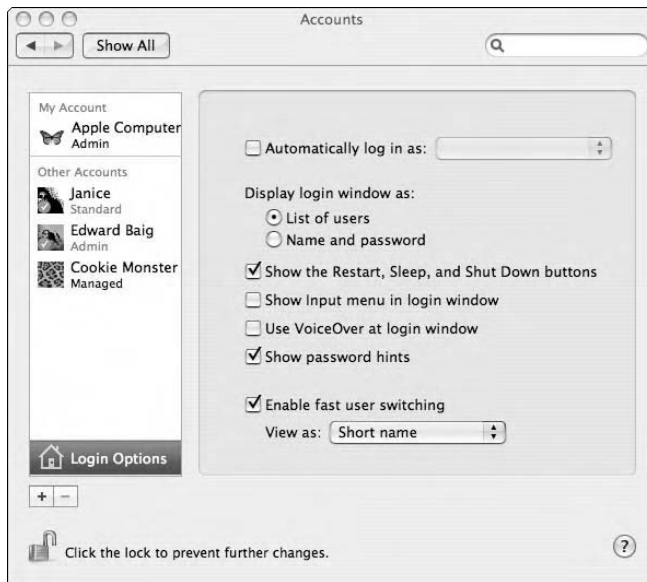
Accounts

Show All

My Account
Apple Computer
Admin

Other Accounts
Janice
Standard
Edward Baig
Admin
Cookie Monster
Managed

Login Options

+ −

Automatically log in as:

Display login window as:
List of users
Name and password

Show the Restart, Sleep, and Shut Down buttons
Show Input menu in login window
Use VoiceOver at login window
Show password hints

Enable fast user switching
View as: Short name

Click the lock to prevent further changes.

?